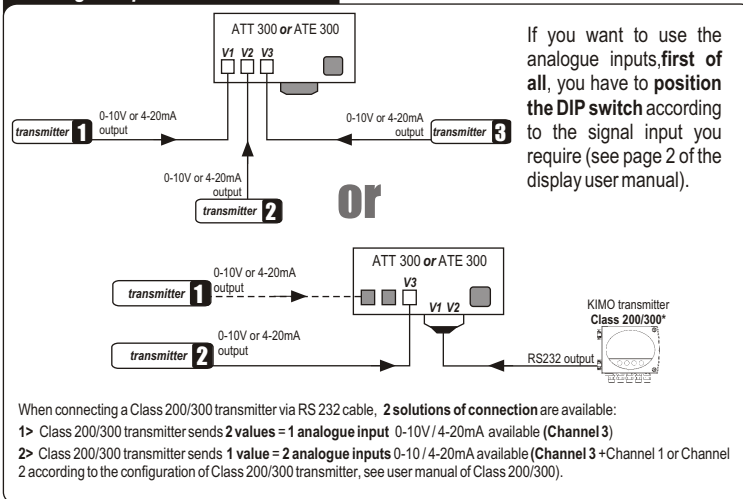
ATT 300 or ATE 300

V1 V2 V3

0-10V or 4-20mA output

transmitter 1

0-10V or 4-20mA output

transmitter 3

0-10V or 4-20mA output

transmitter 2

If you want to use the analogue inputs, first of all, you have to position the DIP switch according to the signal input you require (see page 2 of the display user manual).

or

ATT 300 or ATE 300

0-10V or 4-20mA output

transmitter 1

V3

V1 V2

0-10V or 4-20mA output

transmitter 2

KIMO transmitter Class 200/300*

RS232 output

When connecting a Class 200/300 transmitter via RS 232 cable, 2 solutions of connection are available:

1> Class 200/300 transmitter sends 2 values = 1 analogue input 0-10V / 4-20mA available (Channel 3)

2> Class 200/300 transmitter sends 1 value = 2 analogue inputs 0-10 / 4-20mA available (Channel 3 +Channel 1 or Channel 2 according to the configuration of Class 200/300 transmitter, see user manual of Class 200/300).